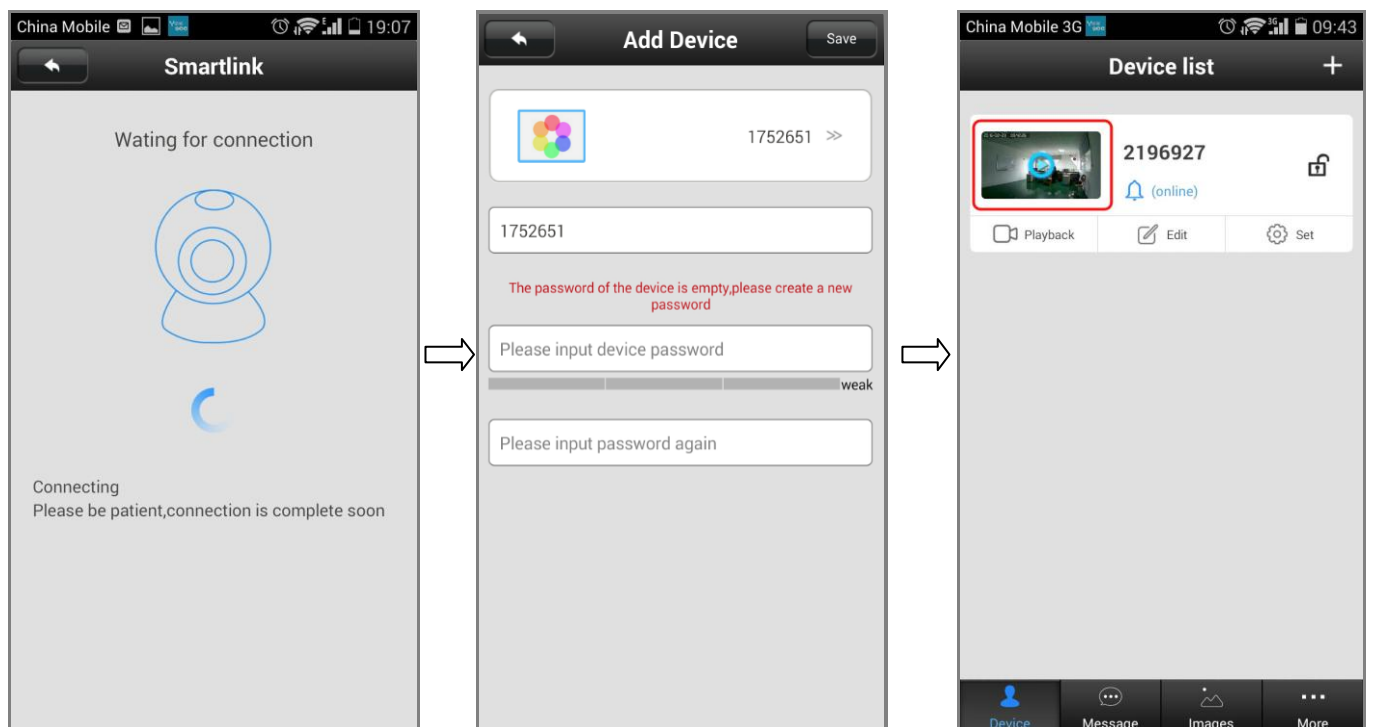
China Mobile 19:07

Smartlink

Wating for connection

Connecting
Please be patient,connection is complete soon

Add Device

Save

1752651 ≫

1752651

The password of the device is empty,please create a new password

Please input device password

weak

Please input password again

China Mobile 3G 09:43

Device list

+

2196927

(online)

Playback

Edit

Set

Device

Message

Images

More